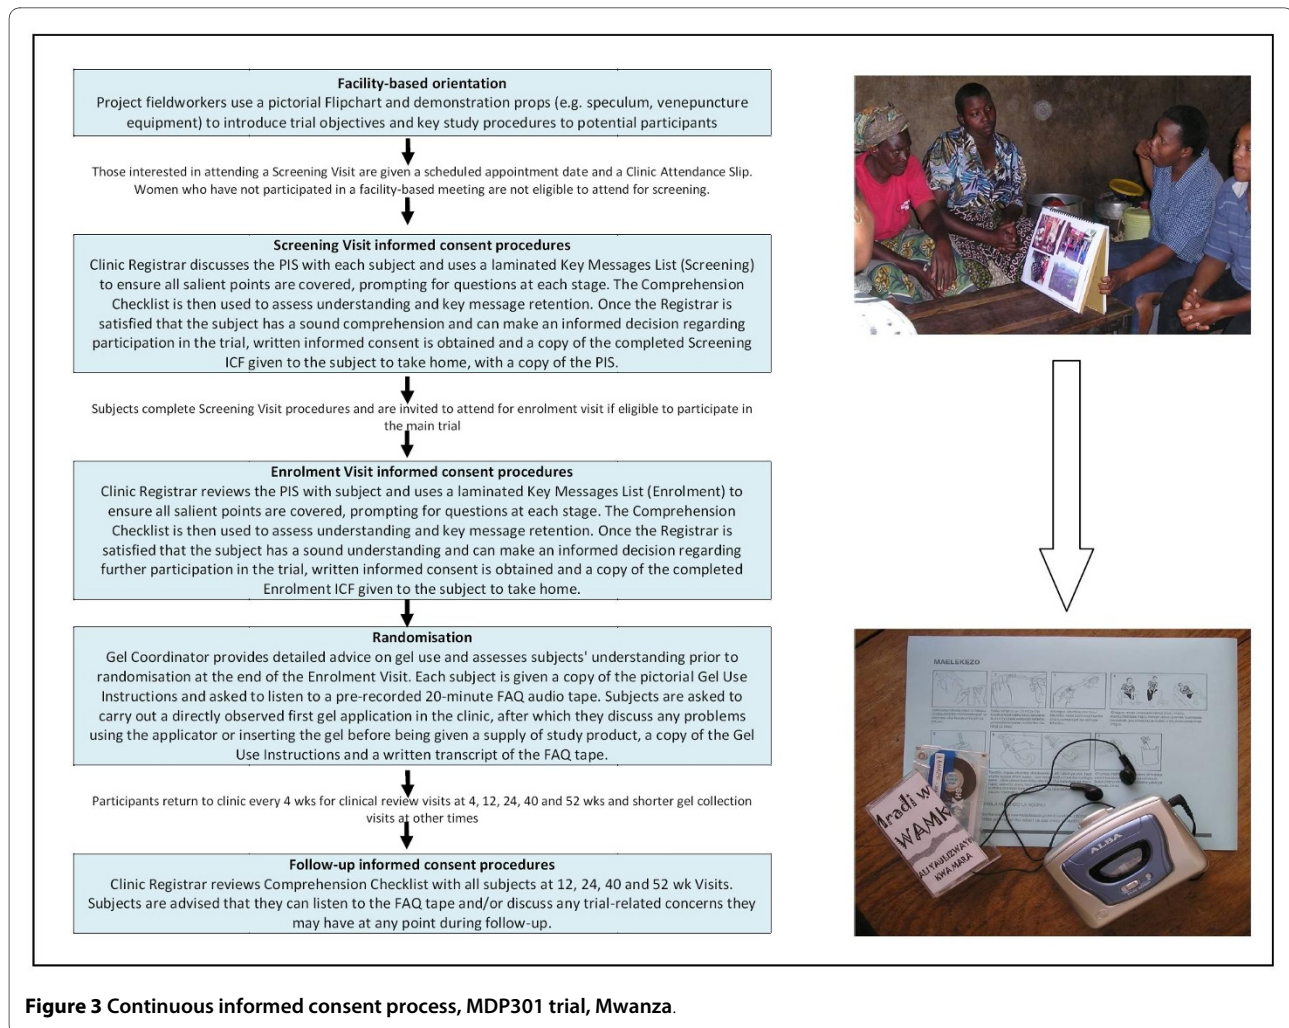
Facility-based orientation
Project fieldworkers use a pictorial Flipchart and demonstration props (e.g. speculum, venepuncture equipment) to introduce trial objectives and key study procedures to potential participants

Those interested in attending a Screening Visit are given a scheduled appointment date and a Clinic Attendance Slip. Women who have not participated in a facility-based meeting are not eligible to attend for screening.

Screening Visit informed consent procedures
Clinic Registrar discusses the PIS with each subject and uses a laminated Key Messages List (Screening) to ensure all salient points are covered, prompting for questions at each stage. The Comprehension Checklist is then used to assess understanding and key message retention. Once the Registrar is satisfied that the subject has a sound comprehension and can make an informed decision regarding participation in the trial, written informed consent is obtained and a copy of the completed Screening ICF given to the subject to take home, with a copy of the PIS.

Subjects complete Screening Visit procedures and are invited to attend for enrolment visit if eligible to participate in the main trial

Enrolment Visit informed consent procedures
Clinic Registrar reviews the PIS with subject and uses a laminated Key Messages List (Enrolment) to ensure all salient points are covered, prompting for questions at each stage. The Comprehension Checklist is then used to assess understanding and key message retention. Once the Registrar is satisfied that the subject has a sound understanding and can make an informed decision regarding further participation in the trial, written informed consent is obtained and a copy of the completed Enrolment ICF given to the subject to take home.

Randomisation
Gel Coordinator provides detailed advice on gel use and assesses subjects' understanding prior to randomisation at the end of the Enrolment Visit. Each subject is given a copy of the pictorial Gel Use Instructions and asked to listen to a pre-recorded 20-minute FAQ audio tape. Subjects are asked to carry out a directly observed first gel application in the clinic, after which they discuss any problems using the applicator or inserting the gel before being given a supply of study product, a copy of the Gel Use Instructions and a written transcript of the FAQ tape.

Participants return to clinic every 4 wks for clinical review visits at 4, 12, 24, 40 and 52 wks and shorter gel collection visits at other times

Follow-up informed consent procedures
Clinic Registrar reviews Comprehension Checklist with all subjects at 12, 24, 40 and 52 wk Visits. Subjects are advised that they can listen to the FAQ tape and/or discuss any trial-related concerns they may have at any point during follow-up.

MAELEKEZO

Mradi wa WAMI
ALIYAULIZWAYO KWA MARA

AIWA

Figure 3 Continuous informed consent process, MDP301 trial, Mwanza.